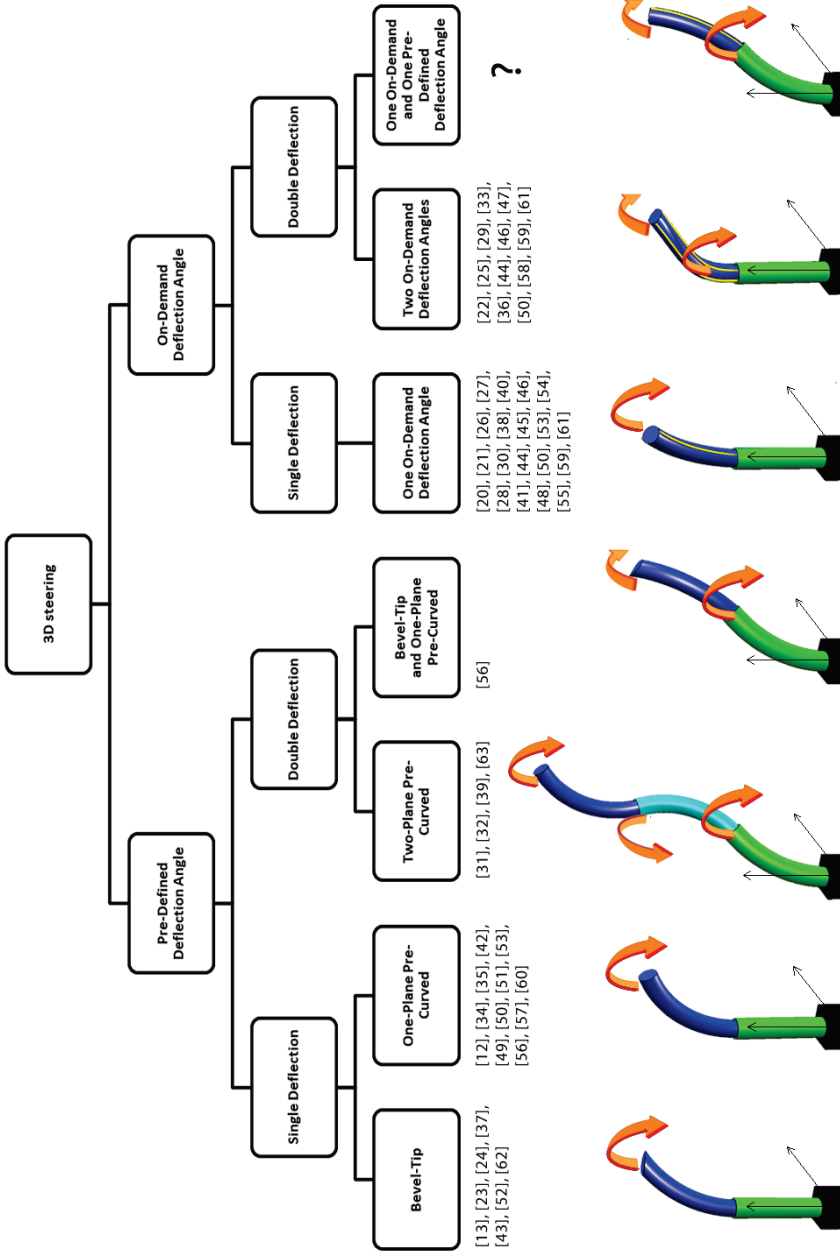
3D steering

Pre-Defined Deflection Angle

On-Demand Deflection Angle

Single Deflection

Double Deflection

Single Deflection

Double Deflection

Bevel-Tip

One-Plane Pre-Curved

Two-Plane Pre-Curved

Bevel-Tip and One-Plane Pre-Curved

One On-Demand Deflection Angle

Two On-Demand Deflection Angles

One On-Demand and One Pre-Defined Deflection Angle

[13], [23], [24], [37], [43], [52], [62]

[12], [34], [35], [42], [49], [50], [51], [53], [56], [57], [60]

[31], [32], [39], [63]

[56]

[20], [21], [26], [27], [28], [30], [38], [40], [41], [44], [45], [46], [48], [50], [53], [54], [55], [59], [61]

[22], [25], [29], [33], [36], [44], [46], [47], [50], [58], [59], [61]

?